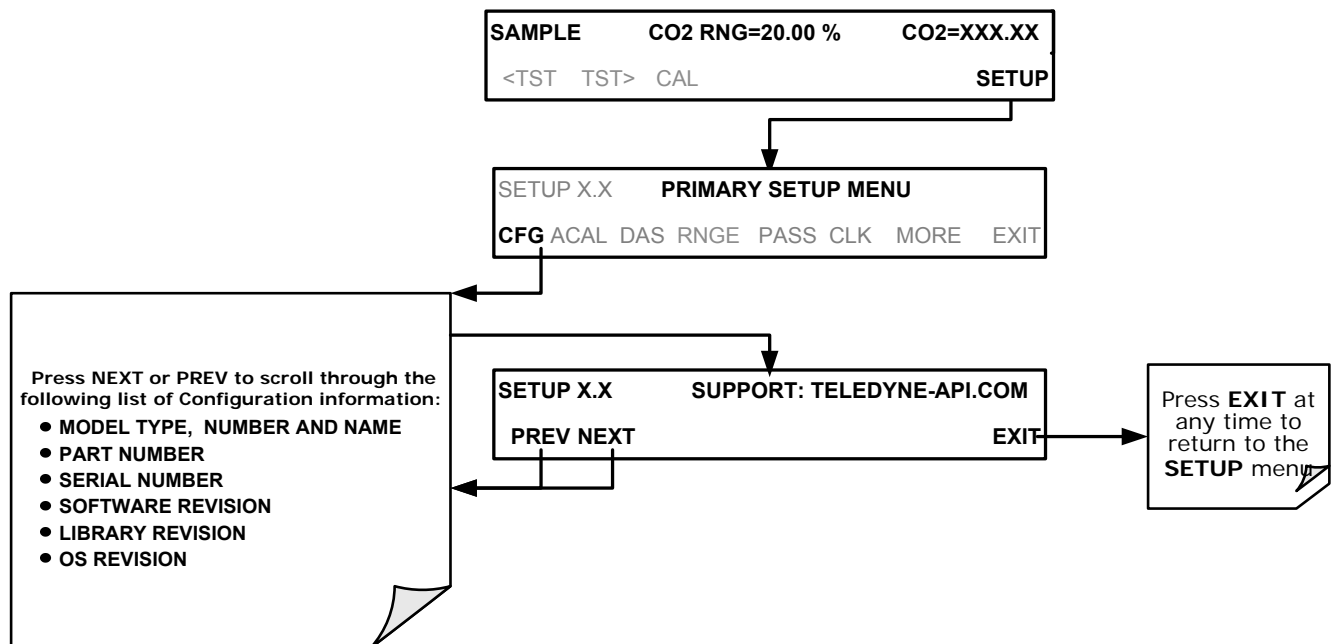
SAMPLE CO2 RNG=20.00 % CO2=XXX.XX

<TST TST> CAL SETUP

SETUP X.X PRIMARY SETUP MENU

CFG ACAL DAS RNGE PASS CLK MORE EXIT

Press NEXT or PREV to scroll through the following list of Configuration information:

- MODEL TYPE, NUMBER AND NAME
- PART NUMBER
- SERIAL NUMBER
- SOFTWARE REVISION
- LIBRARY REVISION
- OS REVISION

SETUP X.X SUPPORT: TELEDYNE-API.COM

PREV NEXT EXIT

Press EXIT at any time to return to the SETUP menu